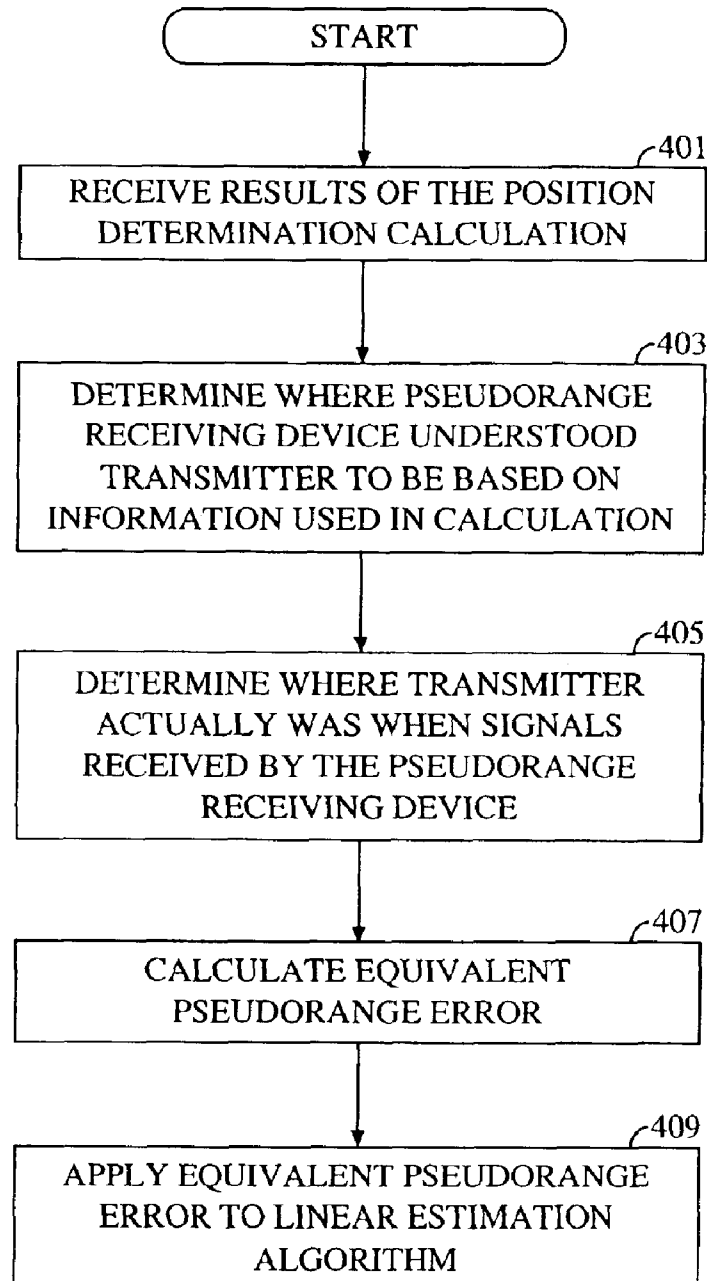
START

401
RECEIVE RESULTS OF THE POSITION DETERMINATION CALCULATION

403
DETERMINE WHERE PSEUDORANGE RECEIVING DEVICE UNDERSTOOD TRANSMITTER TO BE BASED ON INFORMATION USED IN CALCULATION

405
DETERMINE WHERE TRANSMITTER ACTUALLY WAS WHEN SIGNALS RECEIVED BY THE PSEUDORANGE RECEIVING DEVICE

407
CALCULATE EQUIVALENT PSEUDORANGE ERROR

409
APPLY EQUIVALENT PSEUDORANGE ERROR TO LINEAR ESTIMATION ALGORITHM